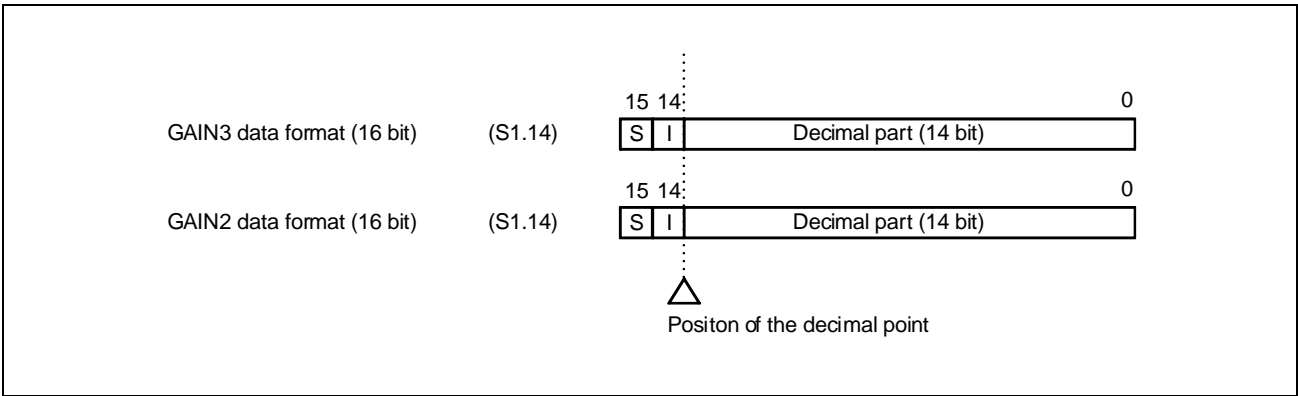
15 14 0

GAIN3 data format (16 bit) (S1.14)

| S | I | Decimal part (14 bit) |
|---|---|---|

15 14 0

GAIN2 data format (16 bit) (S1.14)

| S | I | Decimal part (14 bit) |
|---|---|---|

Positon of the decimal point